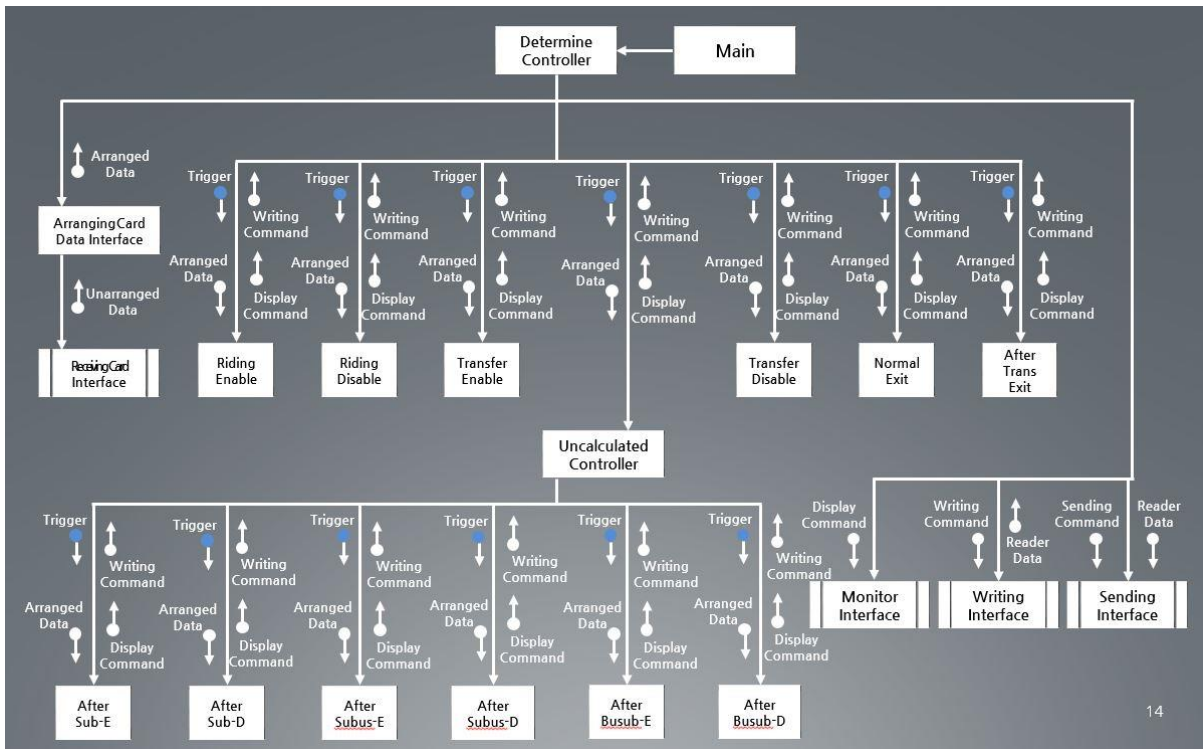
Determine Controller

Main

Arranged Data

ArrangingCard Data Interface

Unarranged Data

ReceivingCard Interface

Trigger

Writing Command

Arranged Data

Display Command

Riding Enable

Trigger

Writing Command

Arranged Data

Display Command

Riding Disable

Trigger

Writing Command

Arranged Data

Display Command

Transfer Enable

Trigger

Writing Command

Arranged Data

Display Command

Trigger

Writing Command

Arranged Data

Display Command

Transfer Disable

Trigger

Writing Command

Arranged Data

Display Command

Normal Exit

Trigger

Writing Command

Arranged Data

Display Command

After Trans Exit

Uncalculated Controller

Trigger

Writing Command

Arranged Data

Display Command

After Sub-E

Trigger

Writing Command

Arranged Data

Display Command

After Sub-D

Trigger

Writing Command

Arranged Data

Display Command

After Subus-E

Trigger

Writing Command

Arranged Data

Display Command

After Subus-D

Trigger

Writing Command

Arranged Data

Display Command

After Busub-E

Trigger

Writing Command

Arranged Data

Display Command

After Busub-D

Display Command

Monitor Interface

Writing Command

Reader Data

Writing Interface

Sending Command

Reader Data

Sending Interface

14